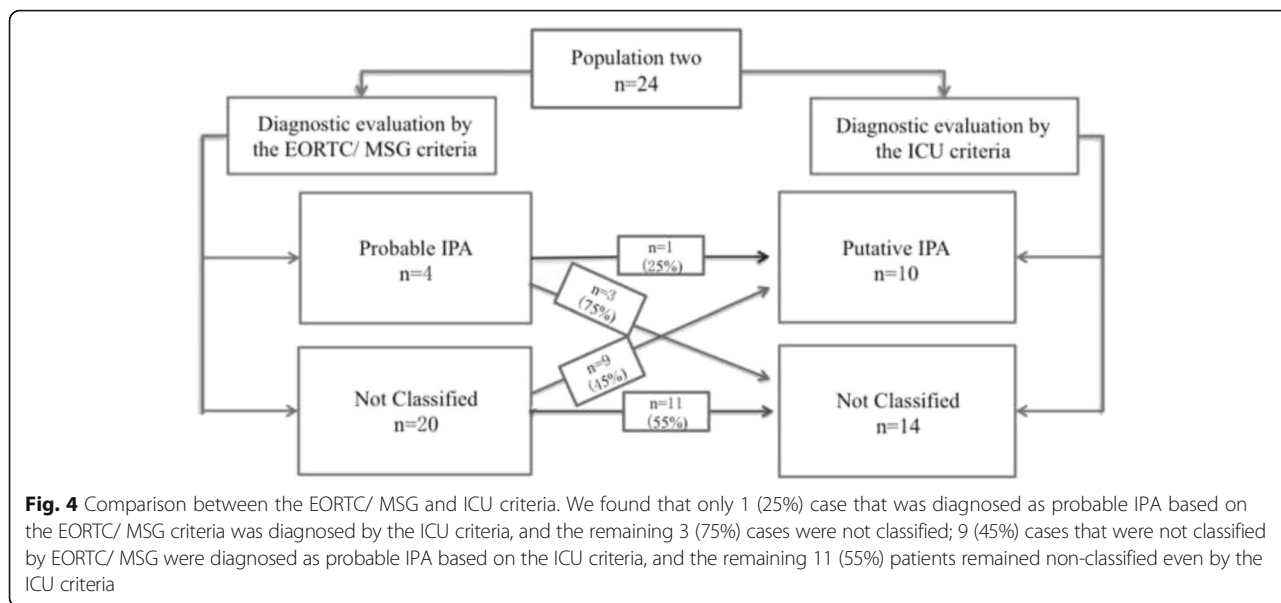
Population two
n=24

Diagnostic evaluation by the EORTC/ MSG criteria

Diagnostic evaluation by the ICU criteria

Probable IPA
n=4

n=1
(25%)

Putative IPA
n=10

n=3
(75%)

n=9
(45%)

Not Classified
n=20

n=11
(55%)

Not Classified
n=14

**Fig. 4** Comparison between the EORTC/ MSG and ICU criteria. We found that only 1 (25%) case that was diagnosed as probable IPA based on the EORTC/ MSG criteria was diagnosed by the ICU criteria, and the remaining 3 (75%) cases were not classified; 9 (45%) cases that were not classified by EORTC/ MSG were diagnosed as probable IPA based on the ICU criteria, and the remaining 11 (55%) patients remained non-classified even by the ICU criteria